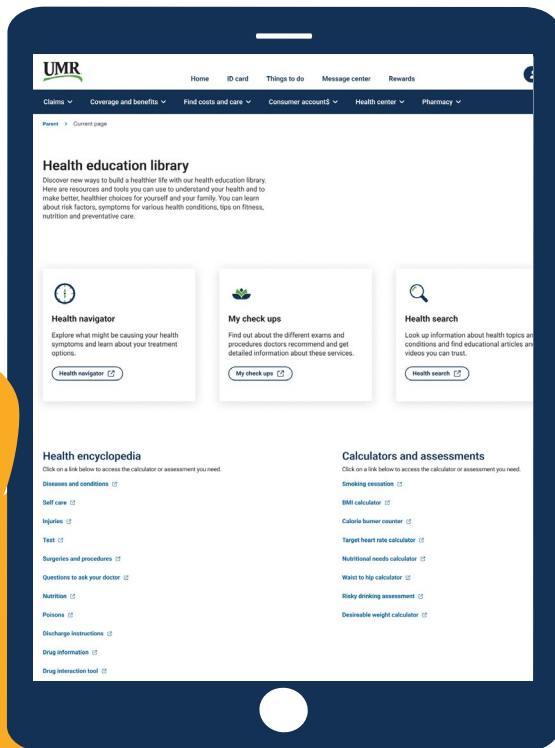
UMR

Home ID card Things to do Message center Rewards

Claims Coverage and benefits Find costs and care Consumer account$ Health center Pharmacy

Parent > Current page

Health education library

Discover new ways to build a healthier life with our health education library. Here are resources and tools you can use to understand your health and to make better, healthier choices for yourself and your family. You can learn about risk factors, symptoms for various health conditions, tips on fitness, nutrition and preventative care.

Health navigator

Explore what might be causing your health symptoms and learn about your treatment options.

Health navigator

My check ups

Find out about the different exams and procedures doctors recommend and get detailed information about these services.

My check ups

Health search

Look up information about health topics an conditions and find educational articles an videos you can trust.

Health search

Health encyclopedia

Click on a link below to access the calculator or assessment you need.

Diseases and conditions

Self care

Injuries

Test

Surgeries and procedures

Questions to ask your doctor

Nutrition

Poisons

Discharge instructions

Drug information

Drug interaction tool

Calculators and assessments

Click on a link below to access the calculator or assessment you need.

Smoking cessation

BMI calculator

Calorie burner counter

Target heart rate calculator

Nutritional needs calculator

Waist to hip calculator

Risky drinking assessment

Desireable weight calculator